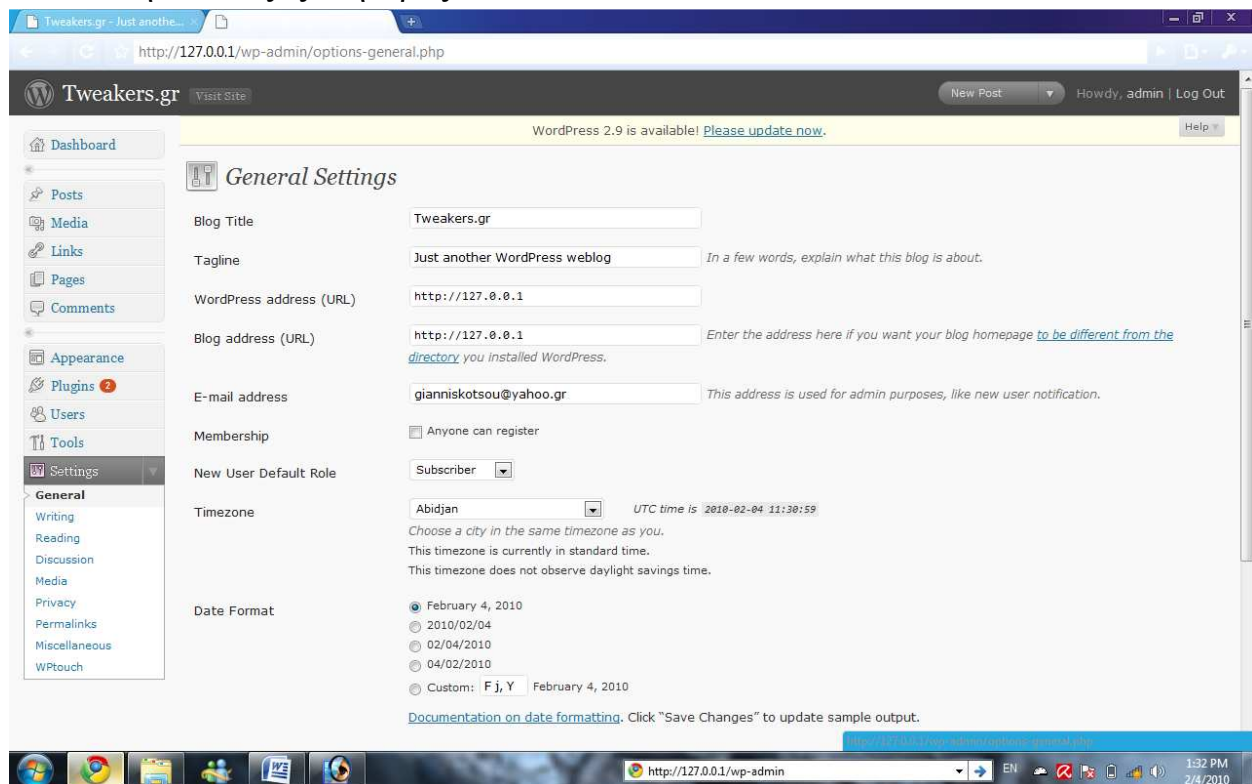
Tweakers.gr - Just anothe...

http://127.0.0.1/wp-admin/options-general.php

Tweakers.gr Visit Site

New Post

Howdy, admin | Log Out

WordPress 2.9 is available! Please update now.

Help

Dashboard

Posts
Media
Links
Pages
Comments

Appearance
Plugins 2
Users
Tools
Settings
General
Writing
Reading
Discussion
Media
Privacy
Permalinks
Miscellaneous
WPtouch

General Settings

Blog Title Tweakers.gr

Tagline Just another WordPress weblog In a few words, explain what this blog is about.

WordPress address (URL) http://127.0.0.1

Blog address (URL) http://127.0.0.1 Enter the address here if you want your blog homepage to be different from the directory you installed WordPress.

E-mail address gianniskotsou@yahoo.gr This address is used for admin purposes, like new user notification.

Membership Anyone can register

New User Default Role Subscriber

Timezone Abidjan UTC time is 2010-02-04 11:30:59
Choose a city in the same timezone as you.
This timezone is currently in standard time.
This timezone does not observe daylight savings time.

Date Format
February 4, 2010
2010/02/04
02/04/2010
04/02/2010
Custom: F j, Y February 4, 2010

Documentation on date formatting. Click "Save Changes" to update sample output.

http://127.0.0.1/wp-admin/options-general.php

http://127.0.0.1/wp-admin

EN

1:32 PM
2/4/2010